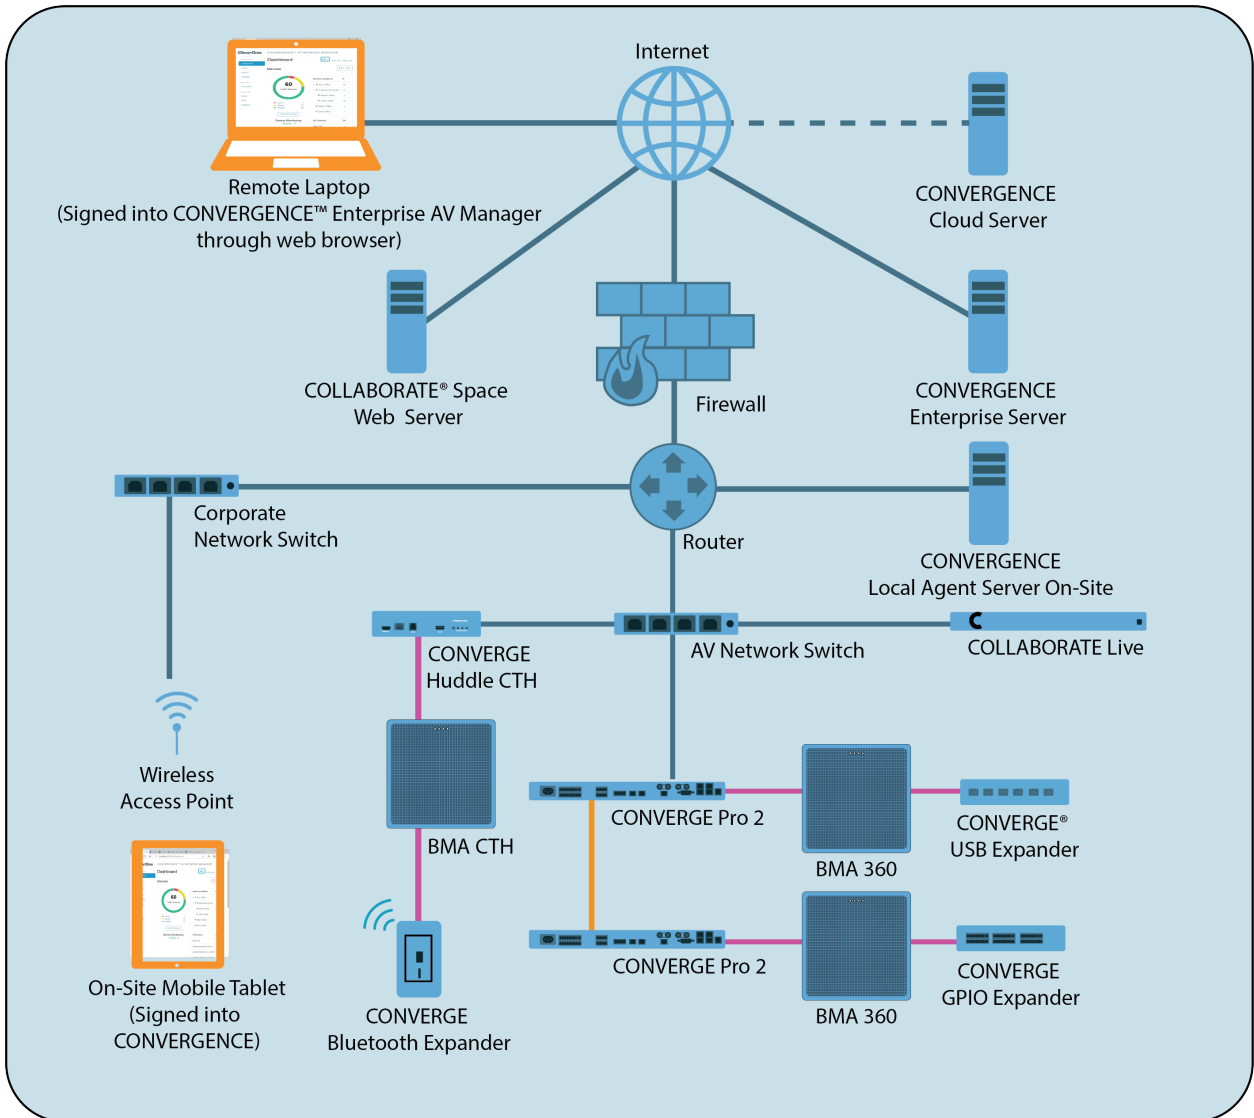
Internet

Remote Laptop
(Signed into CONVERGENCE™ Enterprise AV Manager through web browser)

CONVERGENCE
Cloud Server

COLLABORATE® Space
Web Server

Firewall

CONVERGENCE
Enterprise Server

Corporate
Network Switch

Router

CONVERGENCE
Local Agent Server On-Site

CONVERGE
Huddle CTH

AV Network Switch

COLLABORATE Live

Wireless
Access Point

BMA CTH

CONVERGE Pro 2

BMA 360

CONVERGE®
USB Expander

CONVERGE Pro 2

BMA 360

CONVERGE
GPIO Expander

On-Site Mobile Tablet
(Signed into
CONVERGENCE)

CONVERGE
Bluetooth Expander